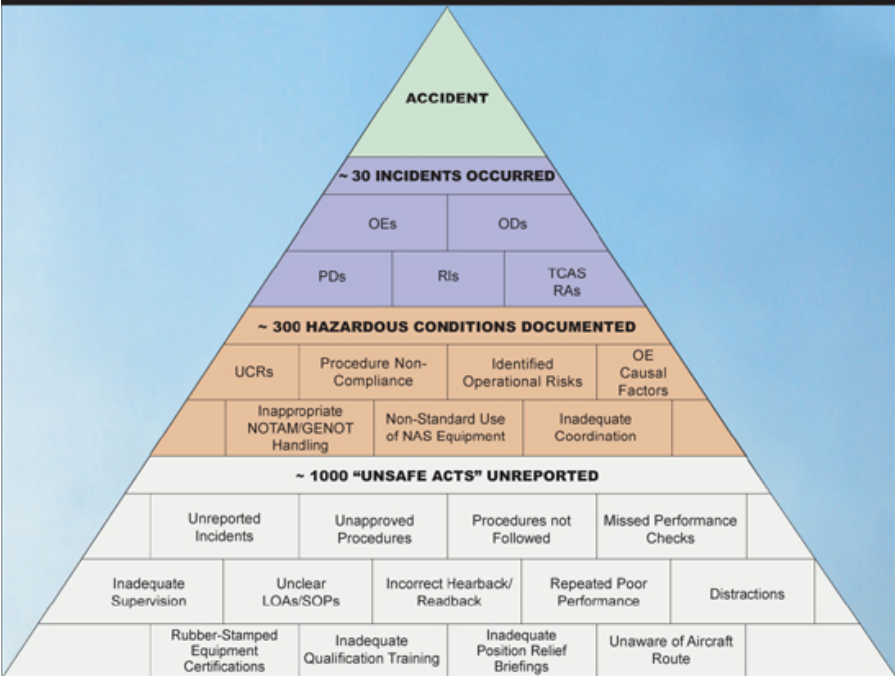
ACCIDENT

~ 30 INCIDENTS OCCURRED

OEs

ODs

PDs

RIs

TCAS RAs

~ 300 HAZARDOUS CONDITIONS DOCUMENTED

UCRs

Procedure Non-Compliance

Identified Operational Risks

OE Causal Factors

Inappropriate NOTAM/GENOT Handling

Non-Standard Use of NAS Equipment

Inadequate Coordination

~ 1000 "UNSAFE ACTS" UNREPORTED

Unreported Incidents

Unapproved Procedures

Procedures not Followed

Missed Performance Checks

Inadequate Supervision

Unclear LOAs/SOPs

Incorrect Hearback/Readback

Repeated Poor Performance

Distractions

Rubber-Stamped Equipment Certifications

Inadequate Qualification Training

Inadequate Position Relief Briefings

Unaware of Aircraft Route